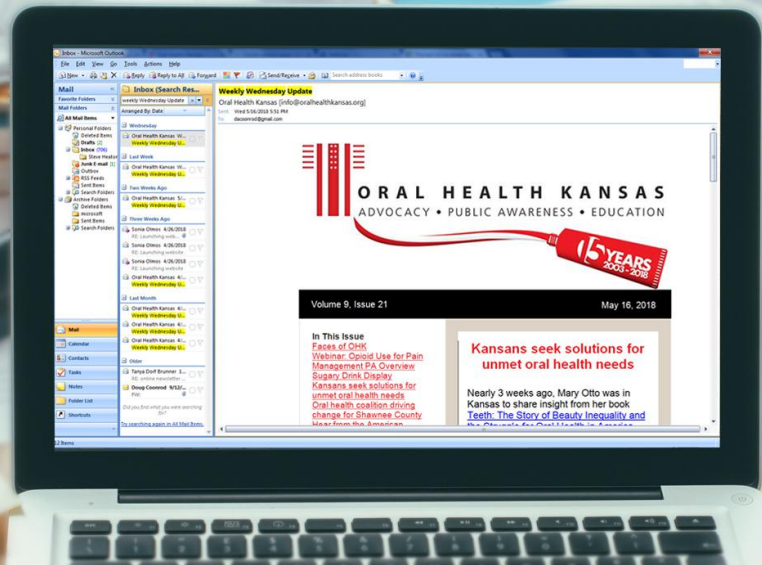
Inbox - Microsoft Outlook

File Edit View Go Tools Actions Help

New Reply Reply to All Forward Send/Receive Search address books

Mail

Favorite Folders

Mail Folders

All Mail Items

Personal Folders
Deleted Items
Drafts [2]
Inbox (706)
Steve Heaton
Junk E-mail
Outbox
RSS Feeds
Sent Items
Search Folders
Archive Folders
Deleted Items
microsoft
Sent Items
Search Folders

Mail
Calendar
Contacts
Tasks
Notes
Folder List
Shortcuts

Inbox (Search Res...
weekly Wednesday Update
Arranged By: Date

Wednesday
Oral Health Kansas W...
Weekly Wednesday U...

Last Week
Oral Health Kansas W...
Weekly Wednesday U...

Two Weeks Ago
Oral Health Kansas 5/...
Weekly Wednesday U...

Three Weeks Ago
Sonia Olmos 4/26/2018
RE: Launching web...
Sonia Olmos 4/26/2018
RE: Launching website
Sonia Olmos 4/26/2018
RE: Launching website
Oral Health Kansas 4/...
Weekly Wednesday U...

Last Month
Oral Health Kansas 4/...
Weekly Wednesday U...
Oral Health Kansas 4/...
Weekly Wednesday U...
Oral Health Kansas 4/...
Weekly Wednesday U...

Older
Tanya Dorf Brunner 1...
RE: online newsletter
Doug Conrord 9/12/...
FW:

Did you find what you were searching for?

Try searching again in All Mail Items.

Weekly Wednesday Update
Oral Health Kansas [info@oralhealthkansas.org]
Sent: Wed 5/16/2018 5:51 PM
To: dacoonrod@gmail.com

ORAL HEALTH KANSAS
ADVOCACY • PUBLIC AWARENESS • EDUCATION
15 YEARS 2003 - 2018

Volume 9, Issue 21
May 16, 2018

In This Issue
Faces of OHK
Webinar: Opioid Use for Pain Management PA Overview
Sugary Drink Display
Kansans seek solutions for unmet oral health needs
Oral health coalition driving change for Shawnee County
Hear from the American

Kansans seek solutions for unmet oral health needs

Nearly 3 weeks ago, Mary Otto was in Kansas to share insight from her book Teeth: The Story of Beauty Inequality and the Struggle for Oral Health in America

12 Items